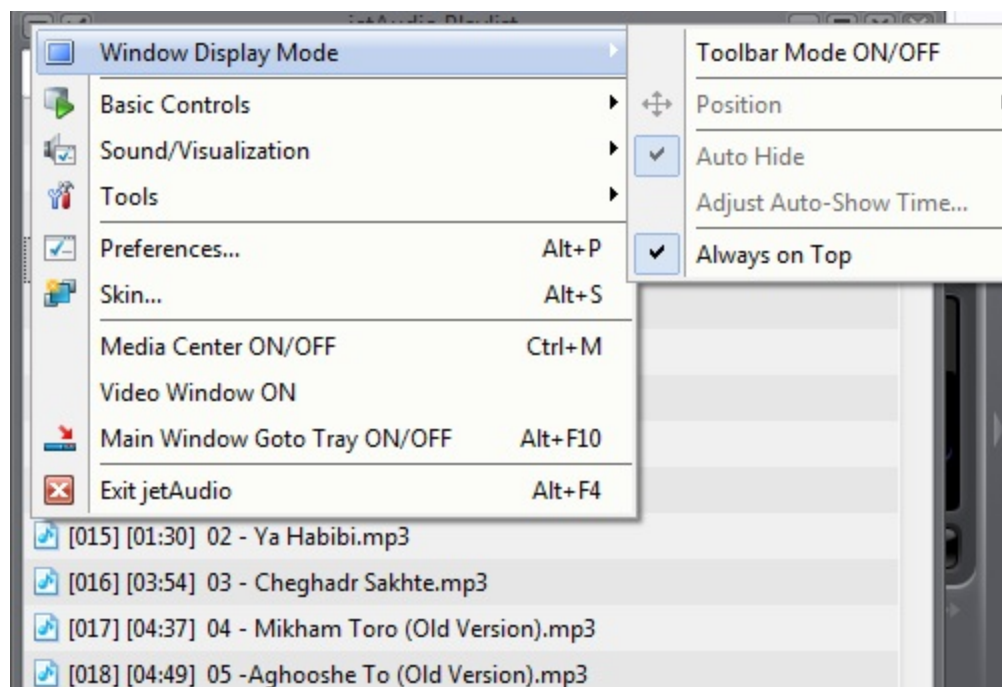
jetAudio Playlist

Window Display Mode
Basic Controls
Sound/Visualization
Tools
Preferences... Alt+P
Skin... Alt+S
Media Center ON/OFF Ctrl+M
Video Window ON
Main Window Goto Tray ON/OFF Alt+F10
Exit jetAudio Alt+F4

Toolbar Mode ON/OFF
Position
Auto Hide
Adjust Auto-Show Time...
Always on Top

[015] [01:30] 02 - Ya Habibi.mp3
[016] [03:54] 03 - Cheghadr Sakhte.mp3
[017] [04:37] 04 - Mikham Toro (Old Version).mp3
[018] [04:49] 05 -Aghooshe To (Old Version).mp3